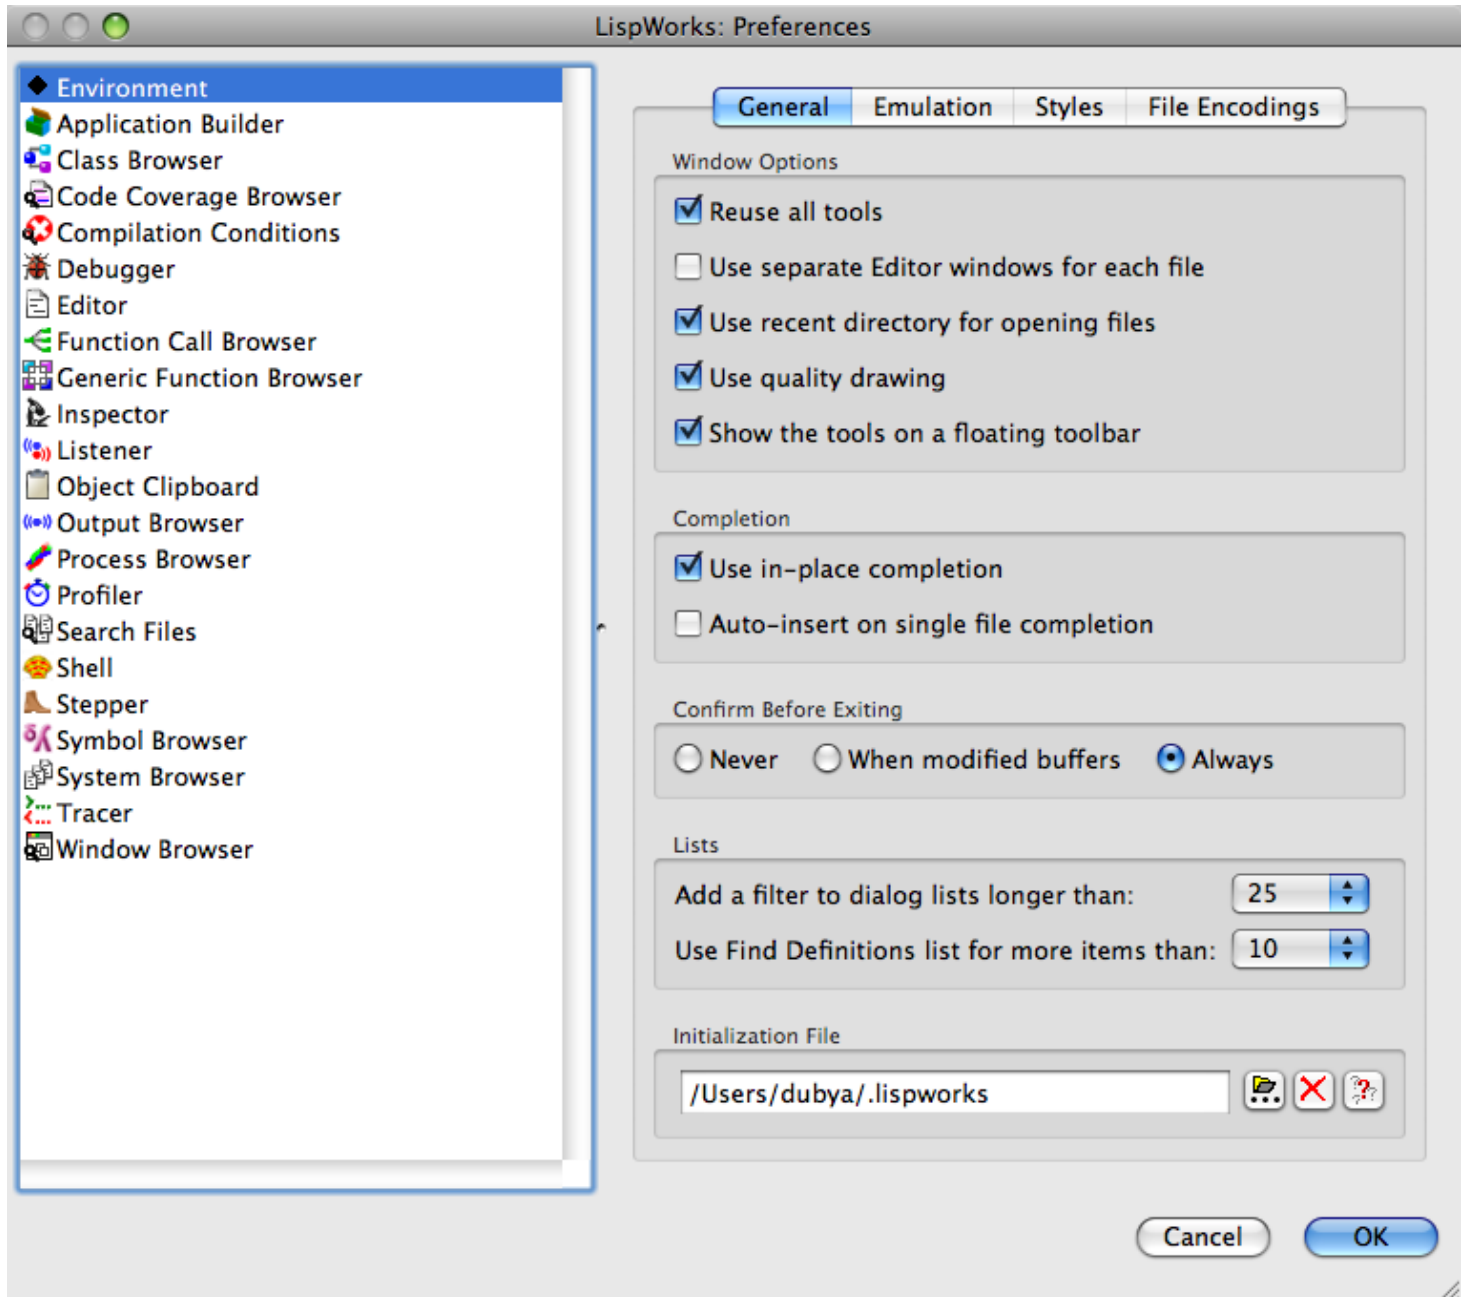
LispWorks: Preferences

Environment
Application Builder
Class Browser
Code Coverage Browser
Compilation Conditions
Debugger
Editor
Function Call Browser
Generic Function Browser
Inspector
Listener
Object Clipboard
Output Browser
Process Browser
Profiler
Search Files
Shell
Stepper
Symbol Browser
System Browser
Tracer
Window Browser

General | Emulation | Styles | File Encodings

Window Options
Reuse all tools
Use separate Editor windows for each file
Use recent directory for opening files
Use quality drawing
Show the tools on a floating toolbar

Completion
Use in-place completion
Auto-insert on single file completion

Confirm Before Exiting
Never
When modified buffers
Always

Lists
Add a filter to dialog lists longer than: 25
Use Find Definitions list for more items than: 10

Initialization File
/Users/dubya/.lispworks

Cancel
OK